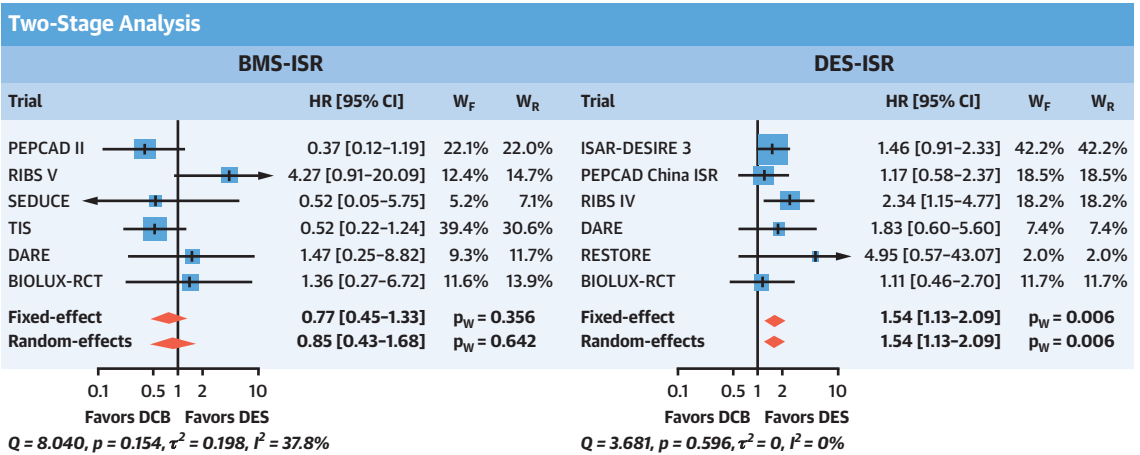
Two-Stage Analysis

BMS-ISR

| Trial | HR [95% CI] | $W_F$ | $W_R$ |
|---|---|---|---|
| PEPCAD II | 0.37 [0.12–1.19] | 22.1% | 22.0% |
| RIBS V | 4.27 [0.91–20.09] | 12.4% | 14.7% |
| SEDUCE | 0.52 [0.05–5.75] | 5.2% | 7.1% |
| TIS | 0.52 [0.22–1.24] | 39.4% | 30.6% |
| DARE | 1.47 [0.25–8.82] | 9.3% | 11.7% |
| BIOLUX-RCT | 1.36 [0.27–6.72] | 11.6% | 13.9% |
| Fixed-effect | 0.77 [0.45–1.33] | $p_W = 0.356$ | |
| Random-effects | 0.85 [0.43–1.68] | $p_W = 0.642$ | |

0.1 0.5 1 2 10
Favors DCB Favors DES
$Q = 8.040, p = 0.154, \tau^2 = 0.198, I^2 = 37.8\%$

DES-ISR

| Trial | HR [95% CI] | $W_F$ | $W_R$ |
|---|---|---|---|
| ISAR-DESIRE 3 | 1.46 [0.91–2.33] | 42.2% | 42.2% |
| PEPCAD China ISR | 1.17 [0.58–2.37] | 18.5% | 18.5% |
| RIBS IV | 2.34 [1.15–4.77] | 18.2% | 18.2% |
| DARE | 1.83 [0.60–5.60] | 7.4% | 7.4% |
| RESTORE | 4.95 [0.57–43.07] | 2.0% | 2.0% |
| BIOLUX-RCT | 1.11 [0.46–2.70] | 11.7% | 11.7% |
| Fixed-effect | 1.54 [1.13–2.09] | $p_W = 0.006$ | |
| Random-effects | 1.54 [1.13–2.09] | $p_W = 0.006$ | |

0.1 0.5 1 2 10
Favors DCB Favors DES
$Q = 3.681, p = 0.596, \tau^2 = 0, I^2 = 0\%$